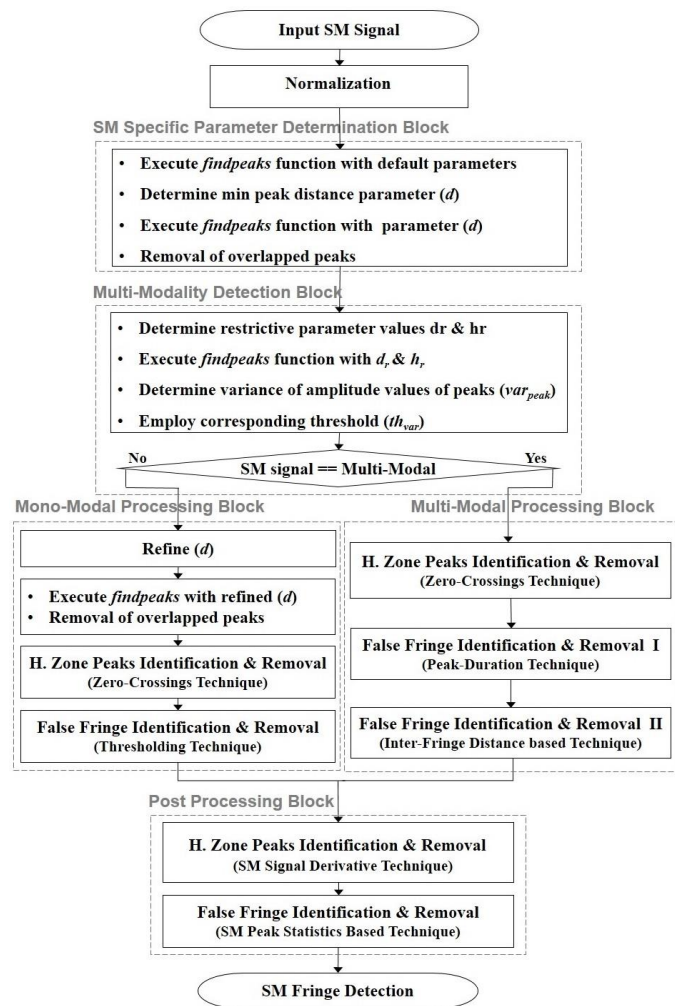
Input SM Signal

Normalization

SM Specific Parameter Determination Block

- Execute *findpeaks* function with default parameters
- Determine min peak distance parameter (*d*)
- Execute *findpeaks* function with parameter (*d*)
- Removal of overlapped peaks

Multi-Modality Detection Block

- Determine restrictive parameter values dr & hr
- Execute *findpeaks* function with $d_r$ & $h_r$
- Determine variance of amplitude values of peaks ($var_{peak}$)
- Employ corresponding threshold ($th_{var}$)

No

SM signal == Multi-Modal

Yes

Mono-Modal Processing Block

Refine (*d*)

- Execute *findpeaks* with refined (*d*)
- Removal of overlapped peaks

H. Zone Peaks Identification & Removal
(Zero-Crossings Technique)

False Fringe Identification & Removal
(Thresholding Technique)

Multi-Modal Processing Block

H. Zone Peaks Identification & Removal
(Zero-Crossings Technique)

False Fringe Identification & Removal I
(Peak-Duration Technique)

False Fringe Identification & Removal II
(Inter-Fringe Distance based Technique)

Post Processing Block

H. Zone Peaks Identification & Removal
(SM Signal Derivative Technique)

False Fringe Identification & Removal
(SM Peak Statistics Based Technique)

SM Fringe Detection